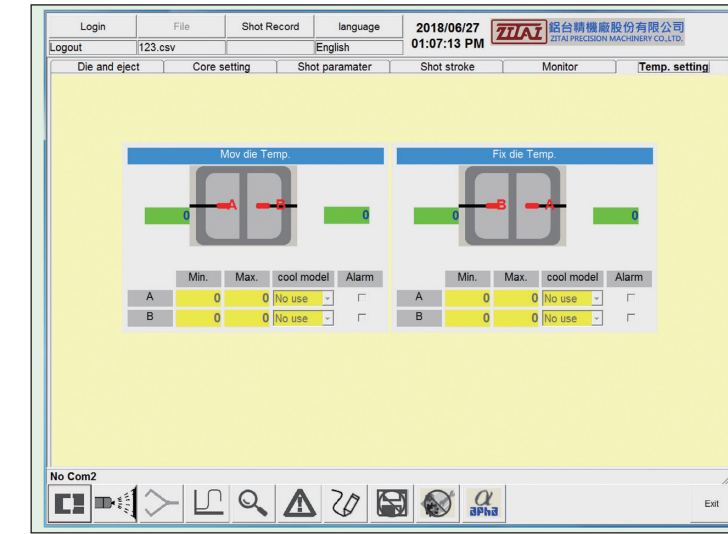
Login | File | Shot Record | language
Logout | 123.csv | | English

2018/06/27
01:07:13 PM

ZITAI 鋁台精機廠股份有限公司
ZITAI PRECISION MACHINERY CO.,LTD.

Die and eject | Core setting | Shot paramater | Shot stroke | Monitor | Temp. setting

Mov die Temp.

0 A B 0

| | Min. | Max. | cool model | Alarm |
|---|---|---|---|---|
| A | 0 | 0 | No use | |
| B | 0 | 0 | No use | |

Fix die Temp.

0 B A 0

| | Min. | Max. | cool model | Alarm |
|---|---|---|---|---|
| A | 0 | 0 | No use | |
| B | 0 | 0 | No use | |

No Com2

$\alpha$
apha

Exit